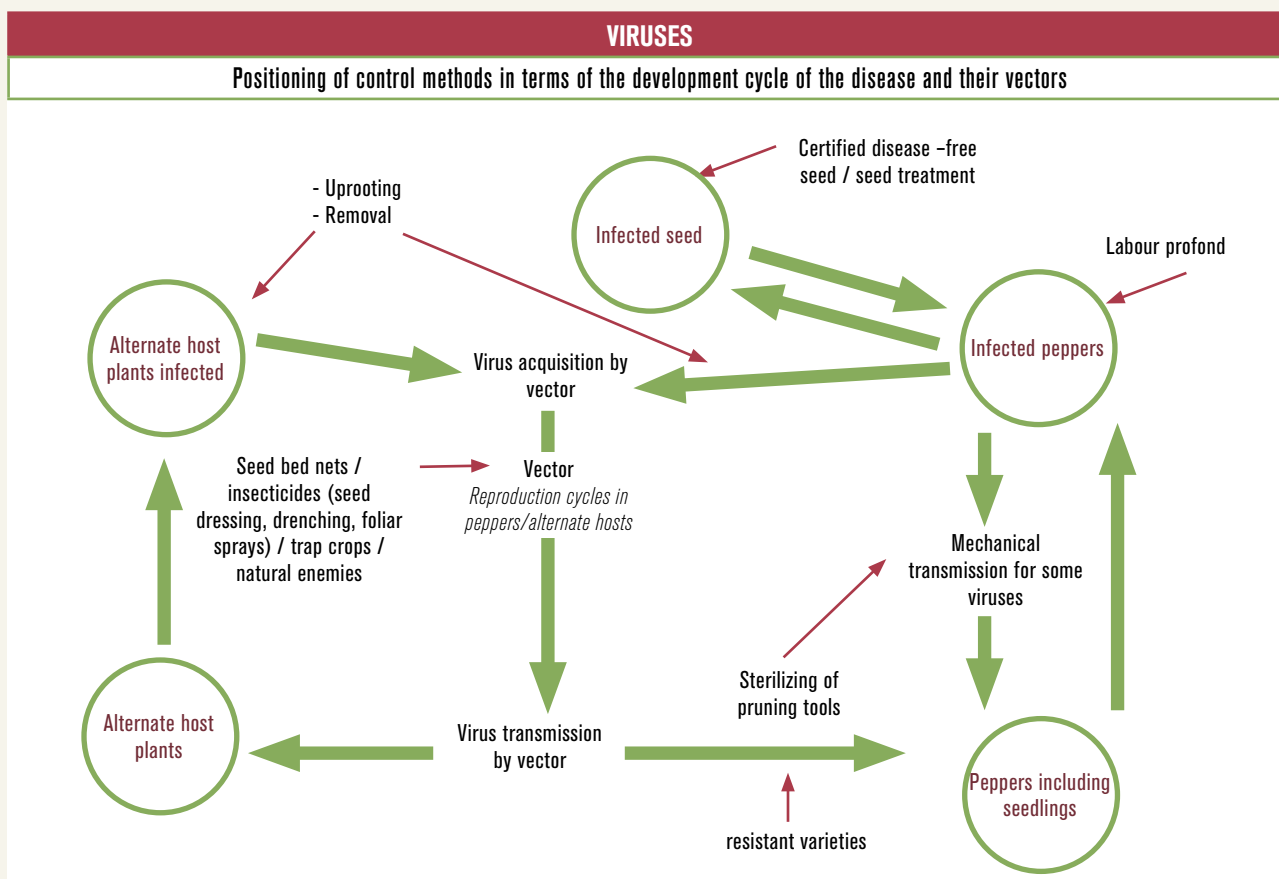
VIRUSES

Positioning of control methods in terms of the development cycle of the disease and their vectors

Certified disease –free seed / seed treatment

Infected seed

- Uprooting
- Removal

Labour profond

Alternate host plants infected

Virus acquisition by vector

Infected peppers

Seed bed nets / insecticides (seed dressing, drenching, foliar sprays) / trap crops / natural enemies

Vector
Reproduction cycles in peppers/alternate hosts

Mechanical transmission for some viruses

Sterilizing of pruning tools

Alternate host plants

Virus transmission by vector

Peppers including seedlings

resistant varieties